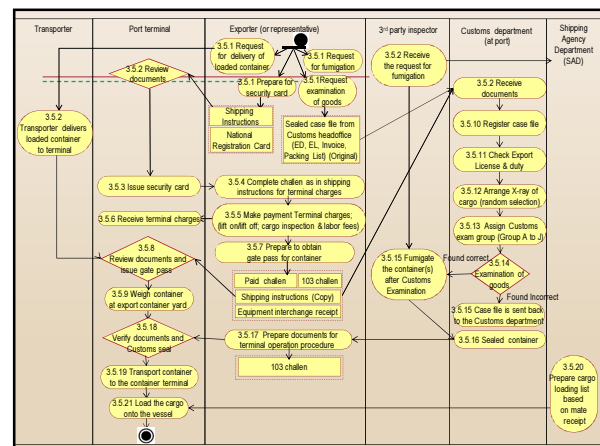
Transporter

Port terminal

Exporter (or representative)

3rd party inspector

Customs department (at port)

Shipping Agency Department (SAD)

3.5.1 Request for delivery of loaded container

3.5.1 Request for fumigation

3.5.2 Receive the request for fumigation

3.5.2 Review documents

3.5.1 Prepare for security card

3.5.1Request examination of goods

Shipping Instructions

National Registration Card

3.5.2 Transporter delivers loaded container to terminal

Sealed case file from Customs headoffice (ED, EL, Invoice, Packing List) (Original)

3.5.2 Receive documents

3.5.10 Register case file

3.5.11 Check Export License & duty

3.5.3 Issue security card

3.5.4 Complete challan as in shipping instructions for terminal charges

3.5.12 Arrange X-ray of cargo (random selection)

3.5.6 Receive terminal charges

3.5.5 Make payment Terminal charges; (lift on/lift off; cargo inspection & labor fees)

3.5.13 Assign Customs exam group (Group A to J)

3.5.7 Prepare to obtain gate pass for container

3.5.8 Review documents and issue gate pass

3.5.15 Fumigate the container(s) after Customs Examination

Found correct

3.5.14 Examination of goods

Paid challen

103 challen

Shipping instructions (Copy)

Equipment interchange receipt

Found Incorrect

3.5.9 Weigh container at export container yard

3.5.15 Case file is sent back to the Customs department

3.5.18 Verify documents and Customs seal

3.5.17 Prepare documents for terminal operation procedure

3.5.16 Sealed container

103 challen

3.5.19 Transport container to the container terminal

3.5.20 Prepare cargo loading list based on mate receipt

3.5.21 Load the cargo onto the vessel